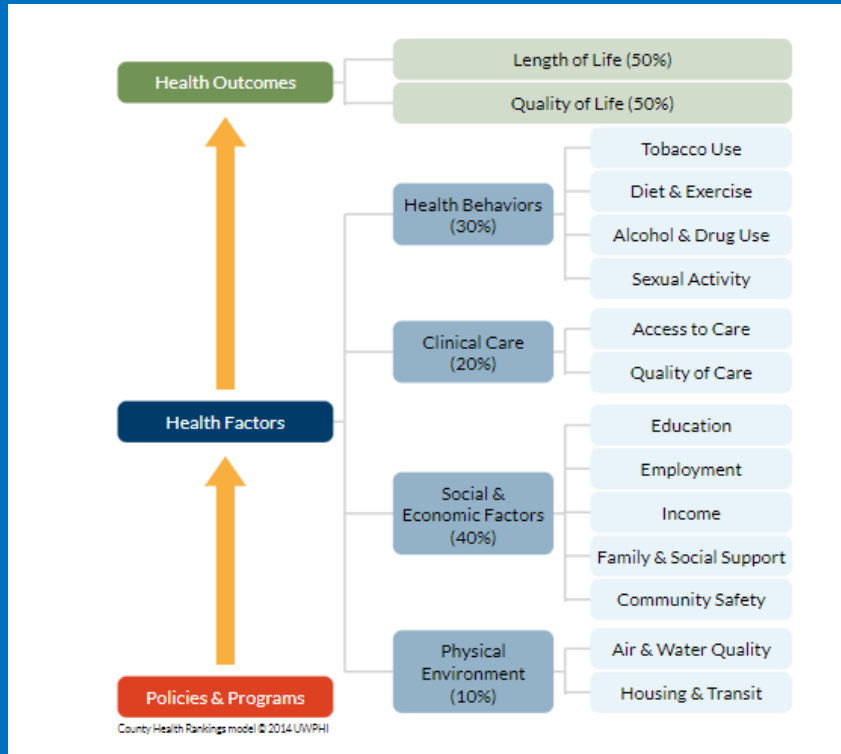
Health Outcomes

Length of Life (50%)

Quality of Life (50%)

Health Behaviors (30%)

Tobacco Use

Diet & Exercise

Alcohol & Drug Use

Sexual Activity

Clinical Care (20%)

Access to Care

Quality of Care

Health Factors

Social & Economic Factors (40%)

Education

Employment

Income

Family & Social Support

Community Safety

Physical Environment (10%)

Air & Water Quality

Housing & Transit

Policies & Programs

County Health Rankings model © 2014 UWPHI